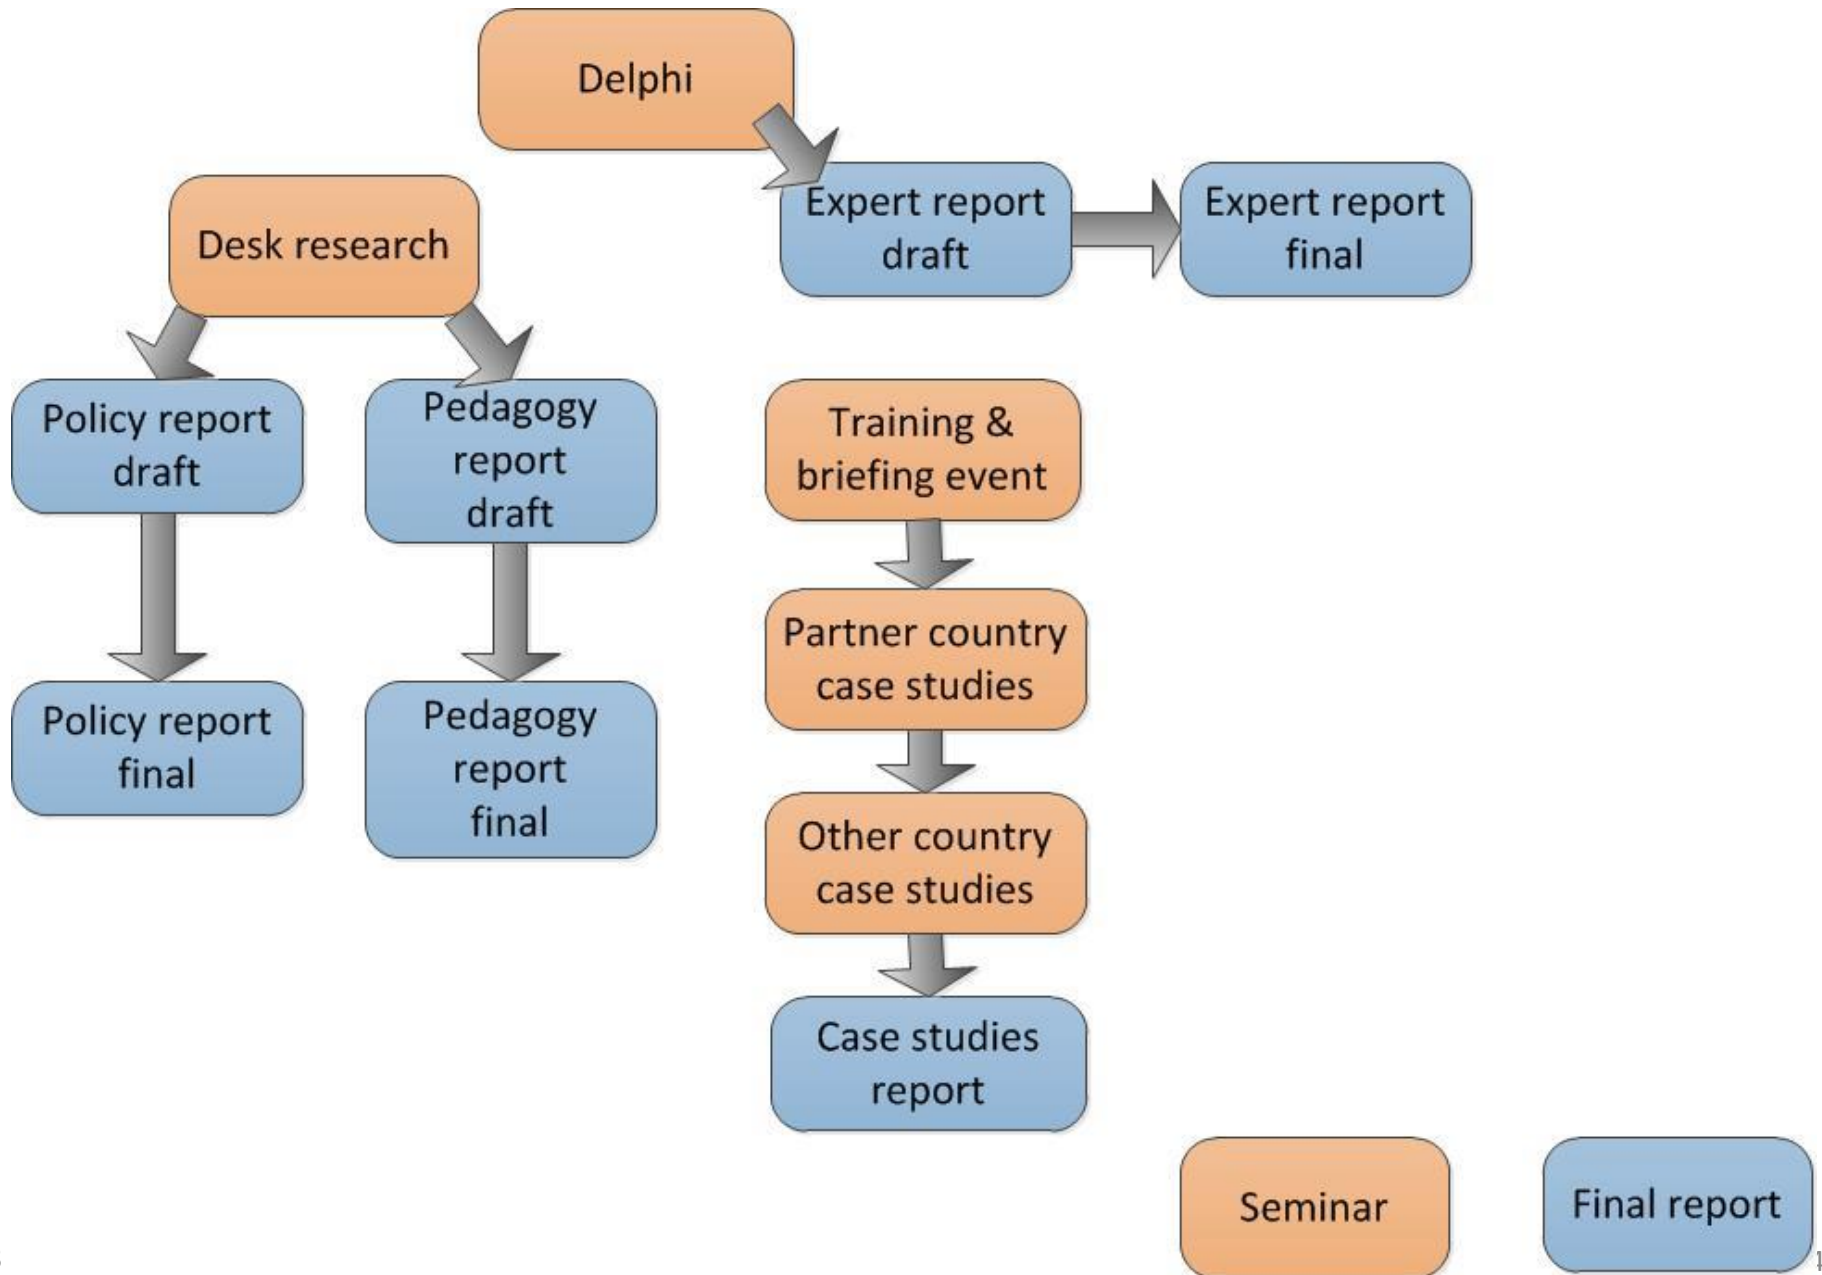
Delphi

Expert report draft

Expert report final

Desk research

Policy report draft

Pedagogy report draft

Policy report final

Pedagogy report final

Training & briefing event

Partner country case studies

Other country case studies

Case studies report

Seminar

Final report